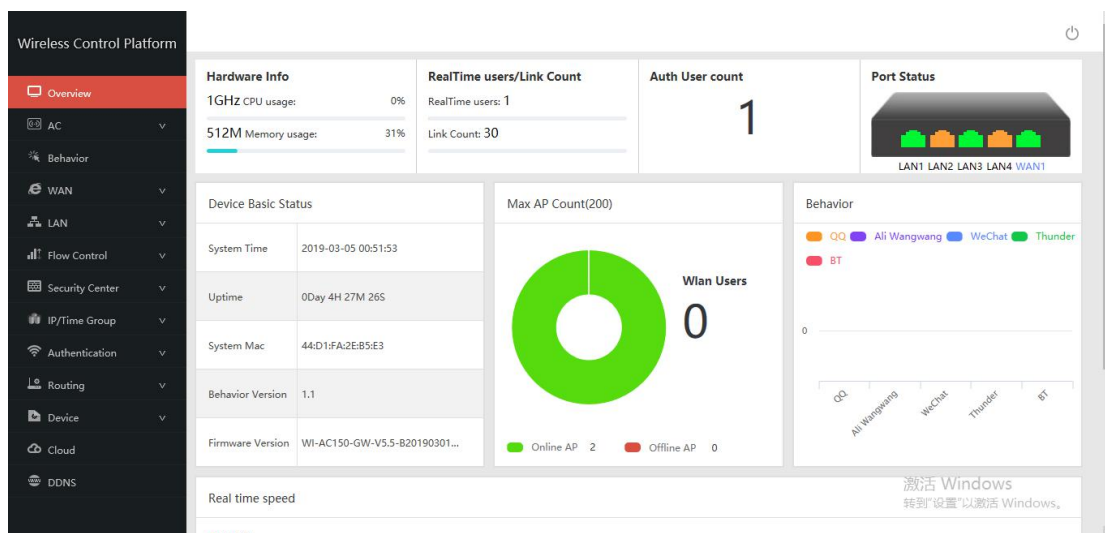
Wireless Control Platform

Overview
AC
Behavior
WAN
LAN
Flow Control
Security Center
IP/Time Group
Authentication
Routing
Device
Cloud
DDNS

Hardware Info
1GHz CPU usage: 0%
512M Memory usage: 31%

RealTime users/Link Count
RealTime users: 1
Link Count: 30

Auth User count
1

Port Status
LAN1 LAN2 LAN3 LAN4 WAN1

Device Basic Status

| System Time | 2019-03-05 00:51:53 |
|---|---|
| Uptime | 0Day 4H 27M 26S |
| System Mac | 44:D1:FA:2E:B5:E3 |
| Behavior Version | 1.1 |
| Firmware Version | WI-AC150-GW-V5.5-B20190301... |

Max AP Count(200)
Wlan Users
0
Online AP 2
Offline AP 0

Behavior
QQ Ali Wangwang WeChat Thunder
BT
0
QQ
Ali Wangwang
WeChat
Thunder
BT

Real time speed

激活 Windows
转到"设置"以激活 Windows。